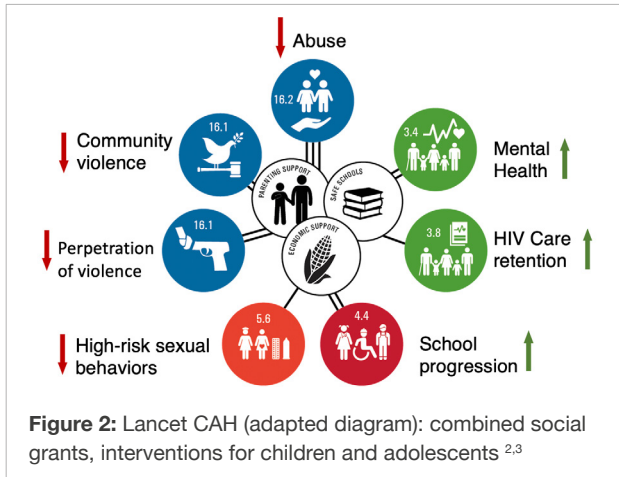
Abuse

16.2

Community violence

16.1

Mental Health

3.4

PARENTING SUPPORT

SAFE SCHOOLS

ECONOMIC SUPPORT

Perpetration of violence

16.1

HIV Care retention

3.8

High-risk sexual behaviors

5.6

4.4

School progression

**Figure 2:** Lancet CAH (adapted diagram): combined social grants, interventions for children and adolescents $^{2,3}$